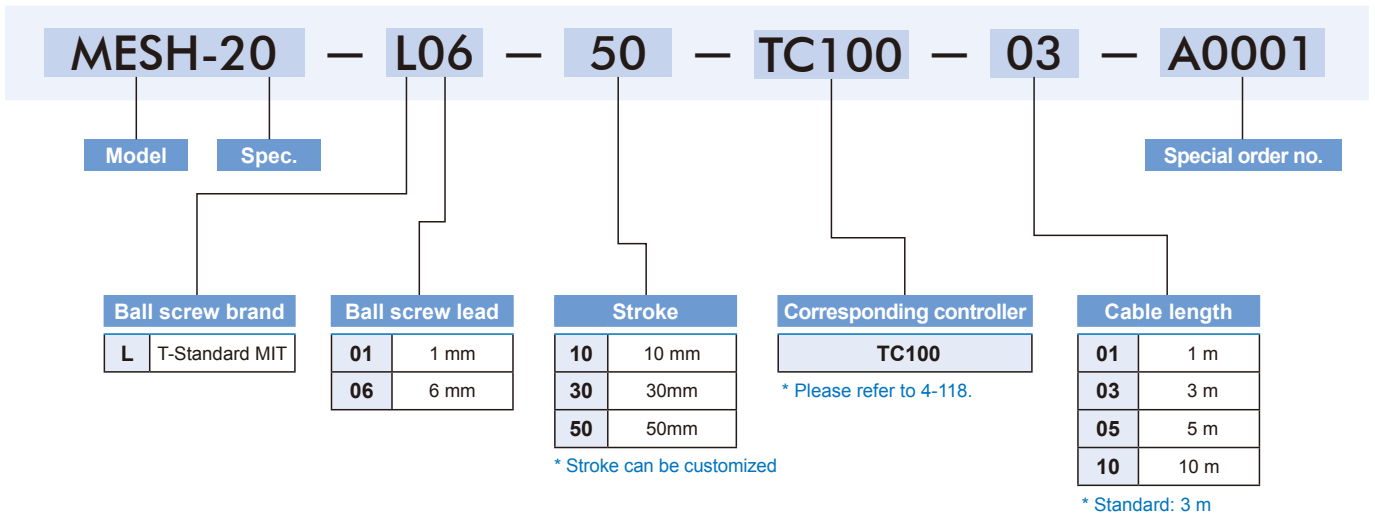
MESH-20 — L06 — 50 — TC100 — 03 — A0001

Model

Spec.

Special order no.

Ball screw brand

| L | T-Standard MIT |
|---|---|

Ball screw lead

| 01 | 1 mm |
|---|---|
| 06 | 6 mm |

Stroke

| 10 | 10 mm |
|---|---|
| 30 | 30mm |
| 50 | 50mm |

* Stroke can be customized

Corresponding controller

| TC100 |
|---|

* Please refer to 4-118.

Cable length

| 01 | 1 m |
|---|---|
| 03 | 3 m |
| 05 | 5 m |
| 10 | 10 m |

* Standard: 3 m